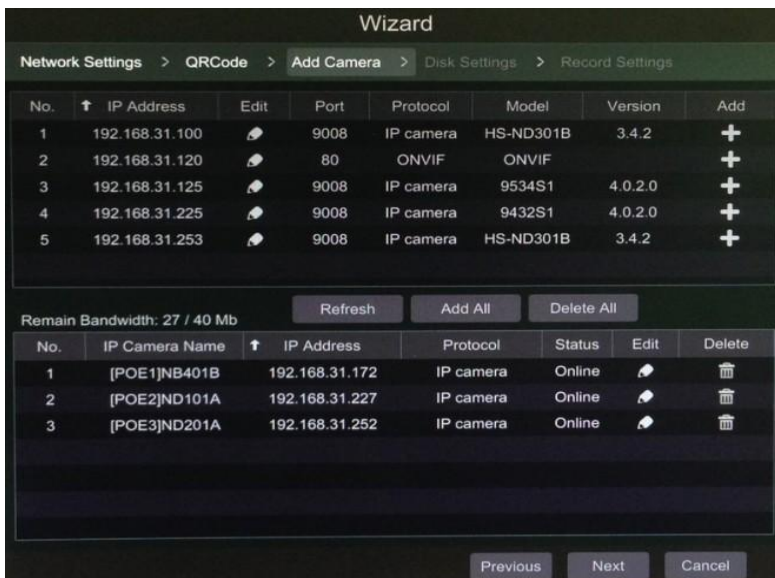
Wizard

Network Settings > QRCode > Add Camera > Disk Settings > Record Settings

| No. | IP Address | Edit | Port | Protocol | Model | Version | Add |
|---|---|---|---|---|---|---|---|
| 1 | 192.168.31.100 | | 9008 | IP camera | HS-ND301B | 3.4.2 | + |
| 2 | 192.168.31.120 | | 80 | ONVIF | ONVIF | | + |
| 3 | 192.168.31.125 | | 9008 | IP camera | 9534S1 | 4.0.2.0 | + |
| 4 | 192.168.31.225 | | 9008 | IP camera | 9432S1 | 4.0.2.0 | + |
| 5 | 192.168.31.253 | | 9008 | IP camera | HS-ND301B | 3.4.2 | + |

Remain Bandwidth: 27 / 40 Mb

Refresh Add All Delete All

| No. | IP Camera Name | IP Address | Protocol | Status | Edit | Delete |
|---|---|---|---|---|---|---|
| 1 | [POE1]NB401B | 192.168.31.172 | IP camera | Online | | |
| 2 | [POE2]ND101A | 192.168.31.227 | IP camera | Online | | |
| 3 | [POE3]ND201A | 192.168.31.252 | IP camera | Online | | |

Previous Next Cancel